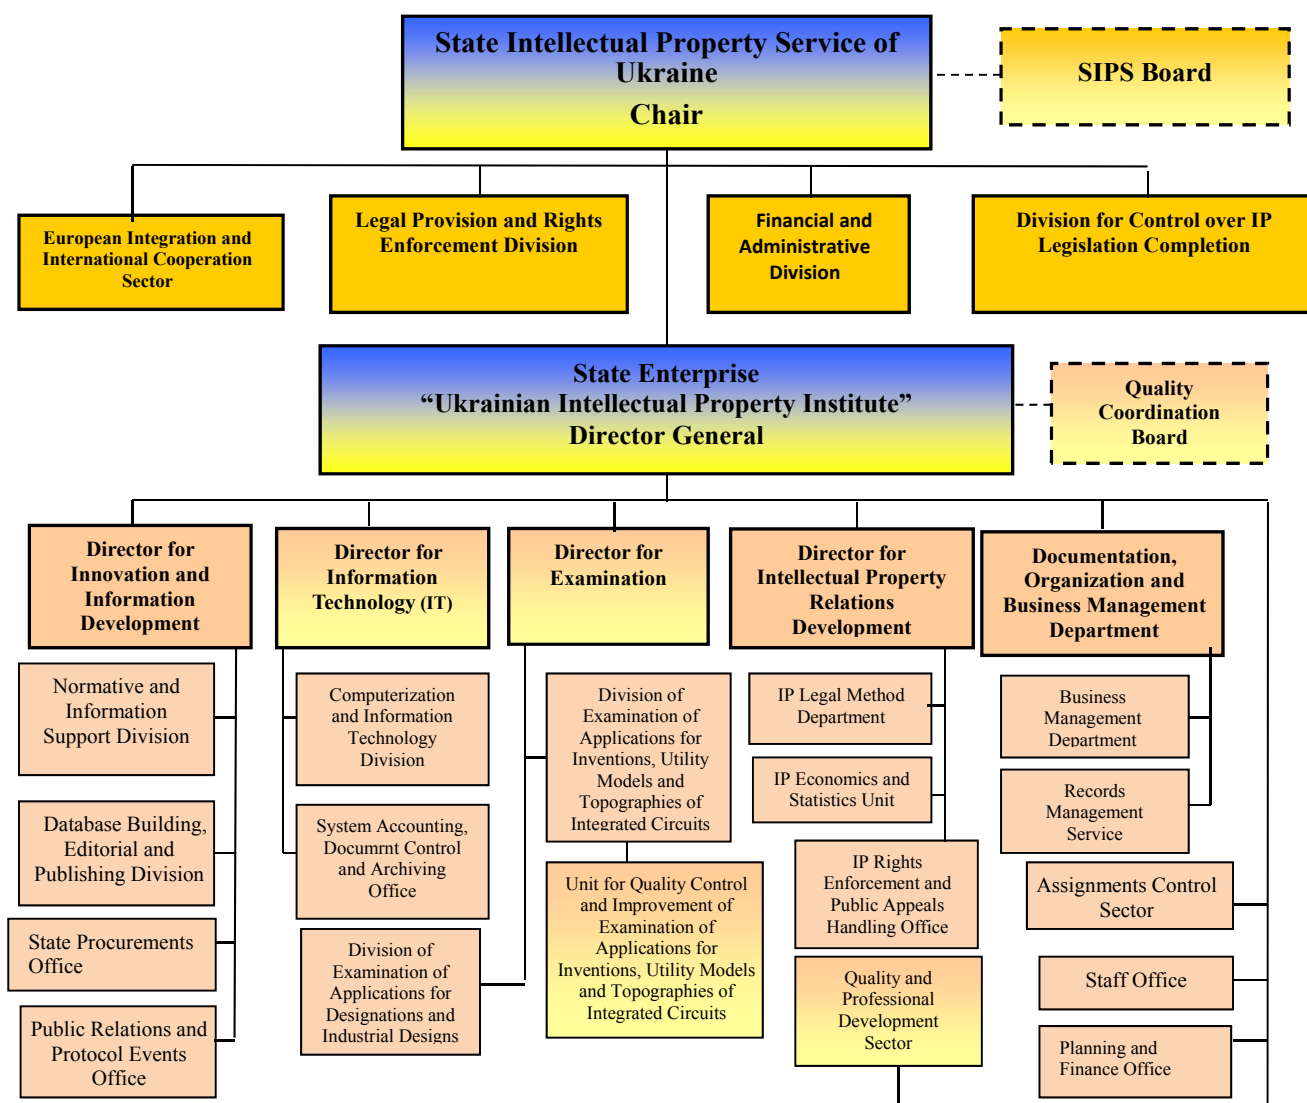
State Intellectual Property Service of Ukraine
Chair

SIPS Board

European Integration and International Cooperation Sector

Legal Provision and Rights Enforcement Division

Financial and Administrative Division

Division for Control over IP Legislation Completion

State Enterprise
“Ukrainian Intellectual Property Institute”
Director General

Quality Coordination Board

Director for Innovation and Information Development

Normative and Information Support Division

Database Building, Editorial and Publishing Division

State Procurements Office

Public Relations and Protocol Events Office

Director for Information Technology (IT)

Computerization and Information Technology Division

System Accounting, Documrnt Control and Archiving Office

Division of Examination of Applications for Designations and Industrial Designs

Director for Examination

Division of Examination of Applications for Inventions, Utility Models and Topographies of Integrated Circuits

Unit for Quality Control and Improvement of Examination of Applications for Inventions, Utility Models and Topographies of Integrated Circuits

Director for Intellectual Property Relations Development

IP Legal Method Department

IP Economics and Statistics Unit

IP Rights Enforcement and Public Appeals Handling Office

Quality and Professional Development Sector

Documentation, Organization and Business Management Department

Business Management Department

Records Management Service

Assignments Control Sector

Staff Office

Planning and Finance Office